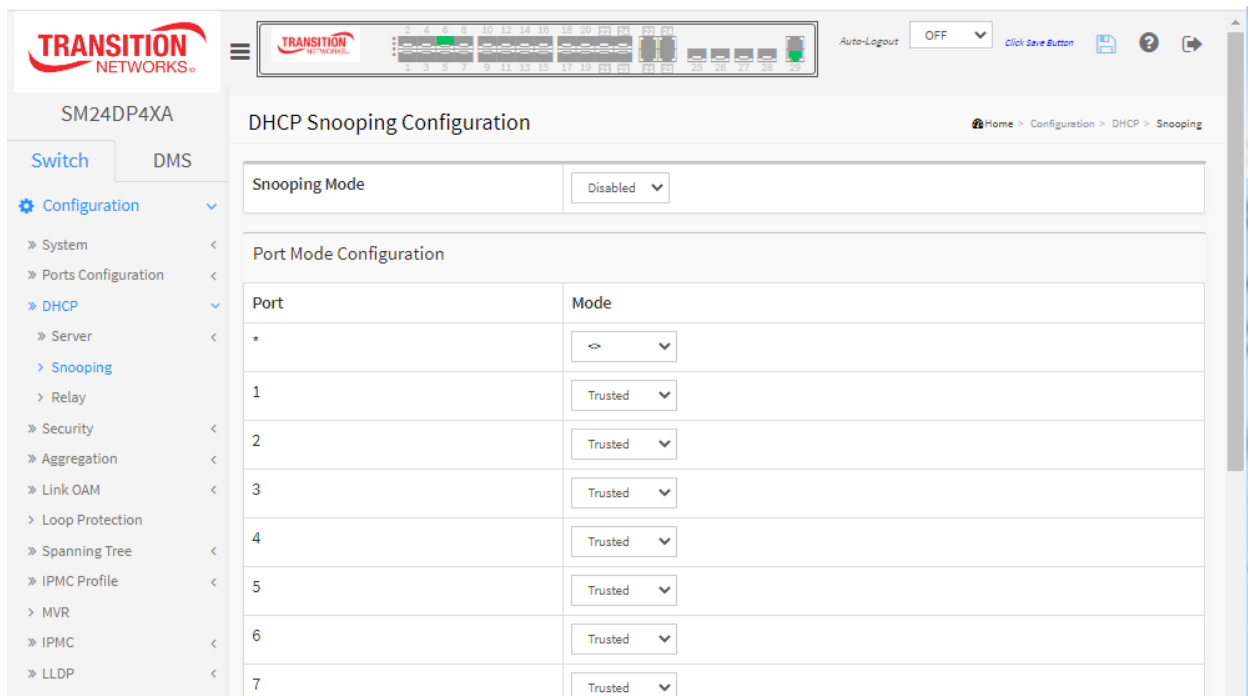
TRANSITION NETWORKS

TRANSITION NETWORKS

2 4 6 8 10 12 14 16 18 20 22 24 22 24

1 3 5 7 9 11 13 15 17 19 21 23 21 23 25 26 27 28 29

Auto-Logout OFF Click Save Button

SM24DP4XA

Switch DMS

Configuration

» System
» Ports Configuration
» DHCP
» Server
› Snooping
› Relay
» Security
» Aggregation
» Link OAM
› Loop Protection
» Spanning Tree
» IPMC Profile
› MVR
» IPMC
» LLDP

DHCP Snooping Configuration

Home > Configuration > DHCP > Snooping

| Snooping Mode | Disabled |
|---|---|

Port Mode Configuration

| Port | Mode |
|---|---|
| * | <> |
| 1 | Trusted |
| 2 | Trusted |
| 3 | Trusted |
| 4 | Trusted |
| 5 | Trusted |
| 6 | Trusted |
| 7 | Trusted |